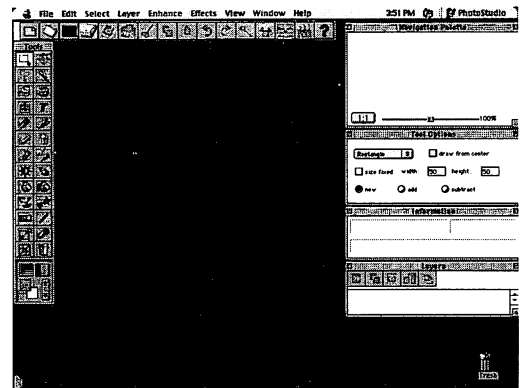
File Edit Select Layer Enhance Effects View Window Help

3:51 PM PhotoStudio

Tools

Navigation Palette

1:1

100%

Tool Options

Rectangle

draw from center

size fixed width 50 height 50

new add subtract

Information

Layers

Trash